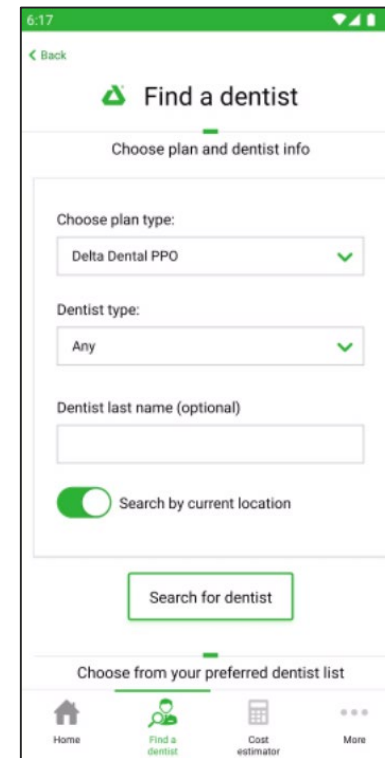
6:17

< Back

Find a dentist

Choose plan and dentist info

Choose plan type:

Delta Dental PPO

Dentist type:

Any

Dentist last name (optional)

Search by current location

Search for dentist

Choose from your preferred dentist list

Home

Find a dentist

Cost estimator

More